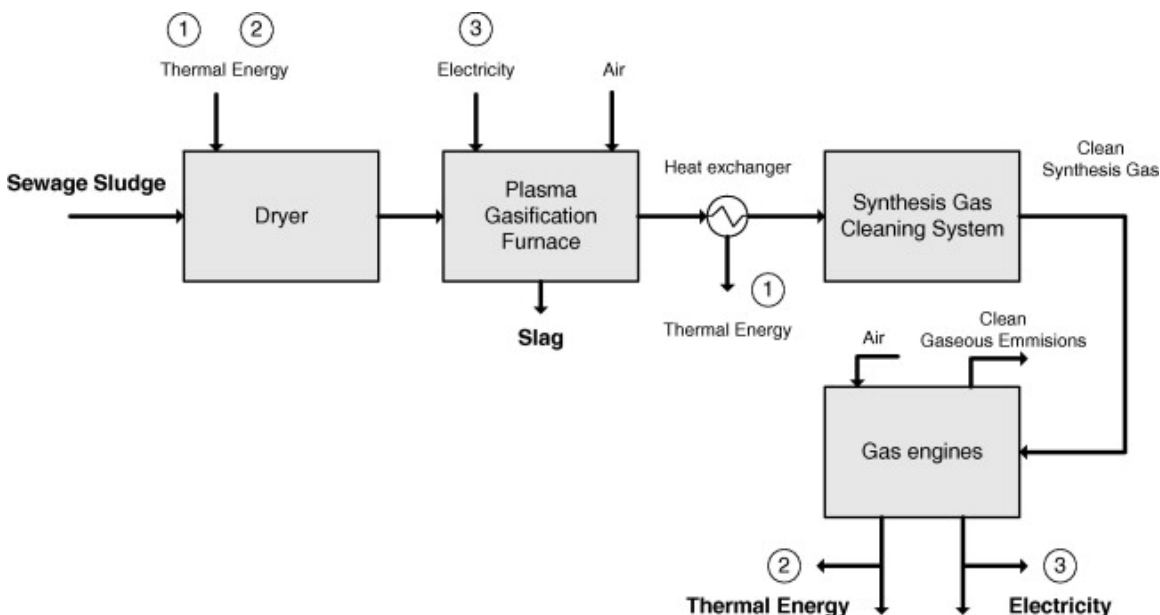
1 2
Thermal Energy

3
Electricity

Air

Sewage Sludge

Dryer

Plasma Gasification Furnace

Slag

Heat exchanger

1
Thermal Energy

Synthesis Gas Cleaning System

Clean Synthesis Gas

Air

Clean Gaseous Emmisions

Gas engines

2
Thermal Energy

3
Electricity